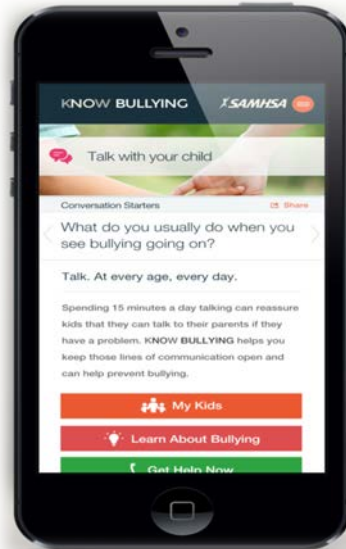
KNOW BULLYING

SAMHSA

Talk with your child

Conversation Starters

Share

What do you usually do when you see bullying going on?

Talk. At every age, every day.

Spending 15 minutes a day talking can reassure kids that they can talk to their parents if they have a problem. KNOW BULLYING helps you keep those lines of communication open and can help prevent bullying.

My Kids

Learn About Bullying

Get Help Now